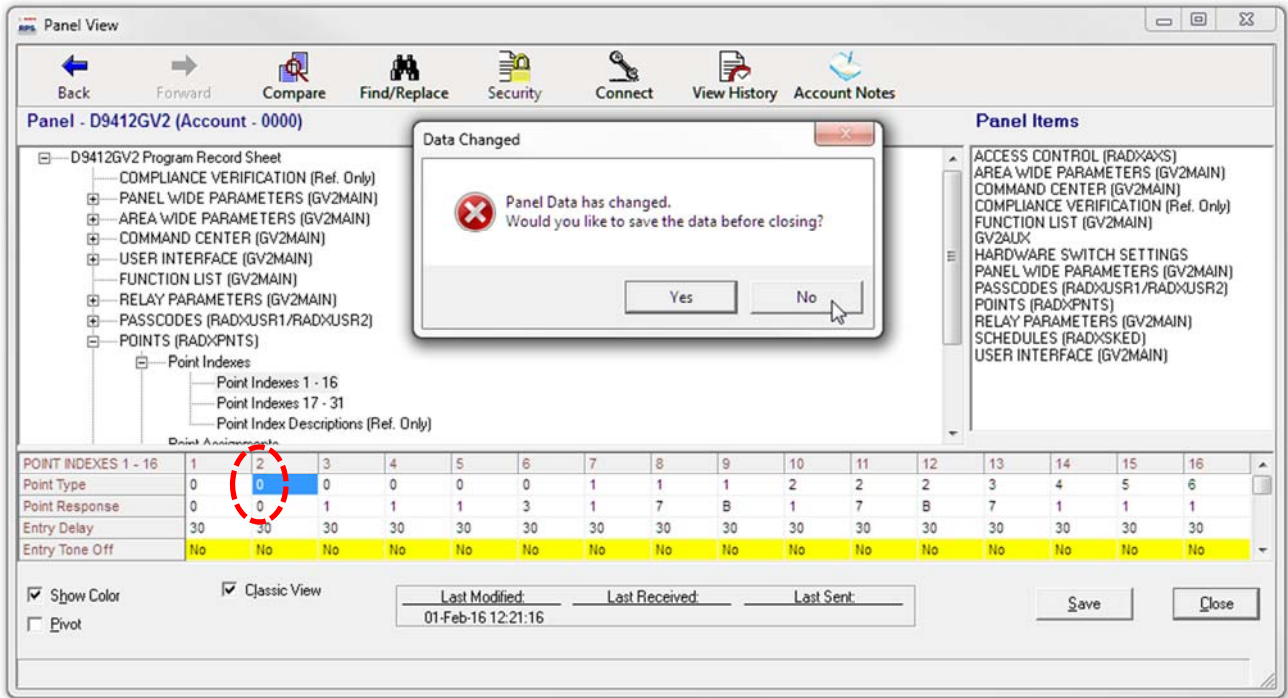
Panel View

Back Forward Compare Find/Replace Security Connect View History Account Notes

Panel - D9412GV2 (Account - 0000)

D9412GV2 Program Record Sheet
COMPLIANCE VERIFICATION (Ref. Only)
PANEL WIDE PARAMETERS (GV2MAIN)
AREA WIDE PARAMETERS (GV2MAIN)
COMMAND CENTER (GV2MAIN)
USER INTERFACE (GV2MAIN)
FUNCTION LIST (GV2MAIN)
RELAY PARAMETERS (GV2MAIN)
PASSCODES (RADXUSR1/RADXUSR2)
POINTS (RADXPNTS)
Point Indexes
Point Indexes 1 - 16
Point Indexes 17 - 31
Point Index Descriptions (Ref. Only)

Data Changed

Panel Data has changed.
Would you like to save the data before closing?

Yes No

Panel Items

ACCESS CONTROL (RADXAXS)
AREA WIDE PARAMETERS (GV2MAIN)
COMMAND CENTER (GV2MAIN)
COMPLIANCE VERIFICATION (Ref. Only)
FUNCTION LIST (GV2MAIN)
GV2AUX
HARDWARE SWITCH SETTINGS
PANEL WIDE PARAMETERS (GV2MAIN)
PASSCODES (RADXUSR1/RADXUSR2)
POINTS (RADXPNTS)
RELAY PARAMETERS (GV2MAIN)
SCHEDULES (RADXSKED)
USER INTERFACE (GV2MAIN)

| POINT INDEXES 1 - 16 | 1 | 2 | 3 | 4 | 5 | 6 | 7 | 8 | 9 | 10 | 11 | 12 | 13 | 14 | 15 | 16 |
|---|---|---|---|---|---|---|---|---|---|---|---|---|---|---|---|---|
| Point Type | 0 | 0 | 0 | 0 | 0 | 0 | 1 | 1 | 1 | 2 | 2 | 2 | 3 | 4 | 5 | 6 |
| Point Response | 0 | 0 | 1 | 1 | 1 | 3 | 1 | 7 | B | 1 | 7 | B | 7 | 1 | 1 | 1 |
| Entry Delay | 30 | 30 | 30 | 30 | 30 | 30 | 30 | 30 | 30 | 30 | 30 | 30 | 30 | 30 | 30 | 30 |
| Entry Tone Off | No | No | No | No | No | No | No | No | No | No | No | No | No | No | No | No |

Show Color
Pivot
Classic View

Last Modified: 01-Feb-16 12:21:16
Last Received:
Last Sent:

Save Close